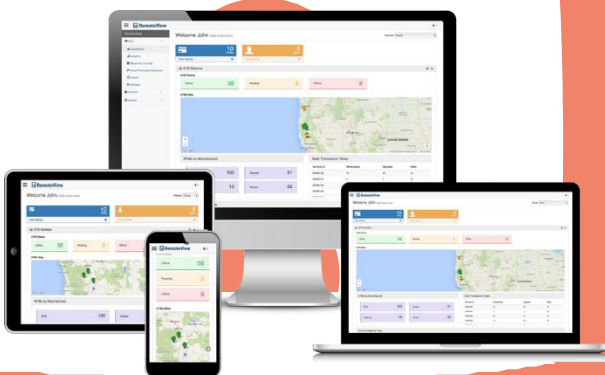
RemoteView
Welcome John
10
4
ATM Statistics
ATM Status
Online
240
Pending
Offline
0
ATM Map
United States
ATMs by Manufacturer
100
51
14
22
Daily Transaction Totals
RemoteView
Welcome John
ATM Statistics
ATM Status
Online
50
Pending
Offline
ATM Map
ATMs by Manufacturer
NCR
Diebold
RemoteView
Online
50
Pending
Offline
0
ATM Map
RemoteView
Welcome John
ATM Statistics
ATM Status
Online
Pending
Offline
ATM Map
ATMs by Manufacturer
Daily Transaction Totals